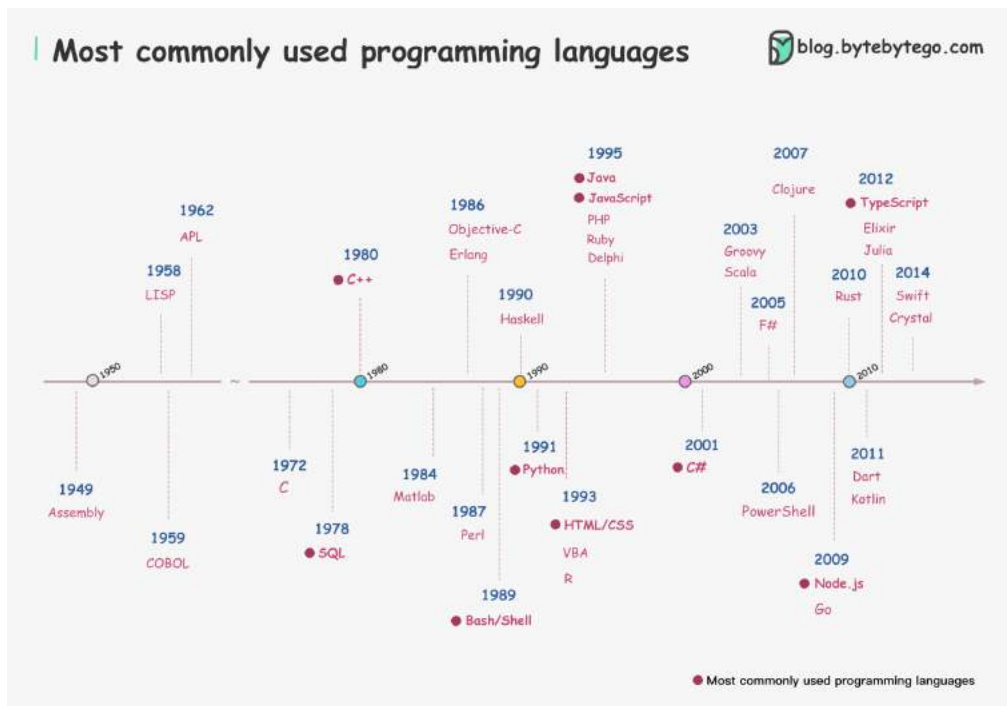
Most commonly used programming languages

blog.bytebytego.com

1962
APL

1958
LISP

1950

1949
Assembly

1959
COBOL

1980
C++

1980

1972
C

1978
SQL

1986
Objective-C
Erlang

1984
Matlab

1987
Perl

1990
Haskell

1990

1989
Bash/Shell

1991
Python

1995
Java
JavaScript
PHP
Ruby
Delphi

1993
HTML/CSS
VBA
R

2000

2001
C#

2003
Groovy
Scala

2005
F#

2007
Clojure

2006
PowerShell

2010
Rust

2010

2009
Node.js
Go

2012
TypeScript
Elixir
Julia

2014
Swift
Crystal

2011
Dart
Kotlin

Most commonly used programming languages